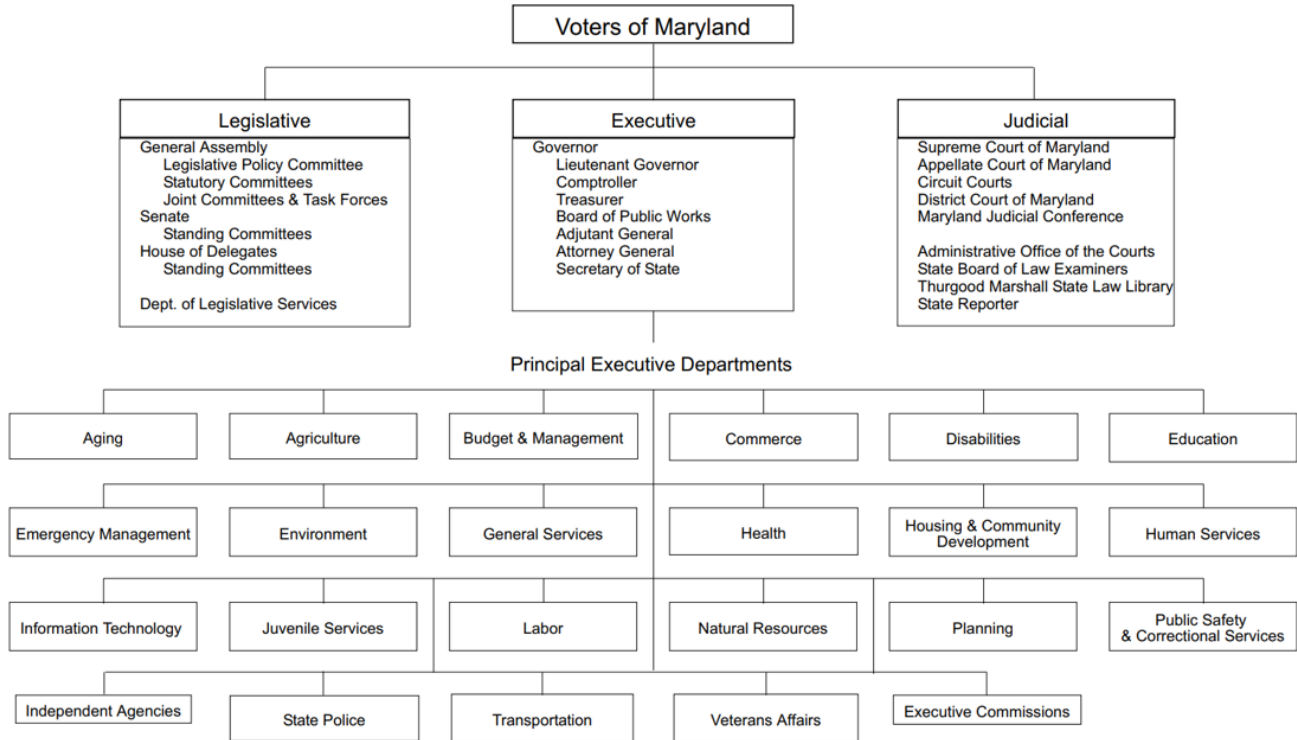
Voters of Maryland

Legislative
General Assembly
Legislative Policy Committee
Statutory Committees
Joint Committees & Task Forces
Senate
Standing Committees
House of Delegates
Standing Committees

Dept. of Legislative Services

Executive
Governor
Lieutenant Governor
Comptroller
Treasurer
Board of Public Works
Adjutant General
Attorney General
Secretary of State

Judicial
Supreme Court of Maryland
Appellate Court of Maryland
Circuit Courts
District Court of Maryland
Maryland Judicial Conference

Administrative Office of the Courts
State Board of Law Examiners
Thurgood Marshall State Law Library
State Reporter

Principal Executive Departments

Aging
Agriculture
Budget & Management
Commerce
Disabilities
Education

Emergency Management
Environment
General Services
Health
Housing & Community Development
Human Services

Information Technology
Juvenile Services
Labor
Natural Resources
Planning
Public Safety & Correctional Services

Independent Agencies
State Police
Transportation
Veterans Affairs
Executive Commissions